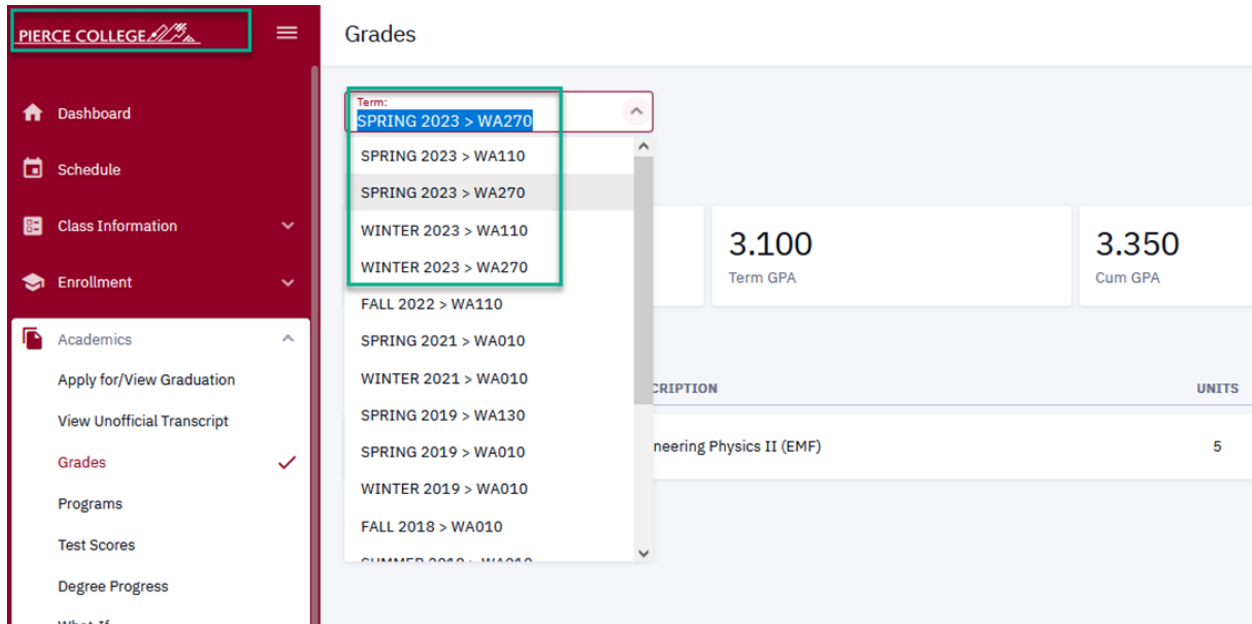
PIERCE COLLEGE

Dashboard

Schedule

Class Information

Enrollment

Academics

Apply for/View Graduation

View Unofficial Transcript

Grades

Programs

Test Scores

Degree Progress

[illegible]

Grades

Term:
SPRING 2023 > WA270

SPRING 2023 > WA110
SPRING 2023 > WA270
WINTER 2023 > WA110
WINTER 2023 > WA270
FALL 2022 > WA110
SPRING 2021 > WA010
WINTER 2021 > WA010
SPRING 2019 > WA130
SPRING 2019 > WA010
WINTER 2019 > WA010
FALL 2018 > WA010
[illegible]

3.100
Term GPA

3.350
Cum GPA

CRIPTION

UNITS

neering Physics II (EMF)

5